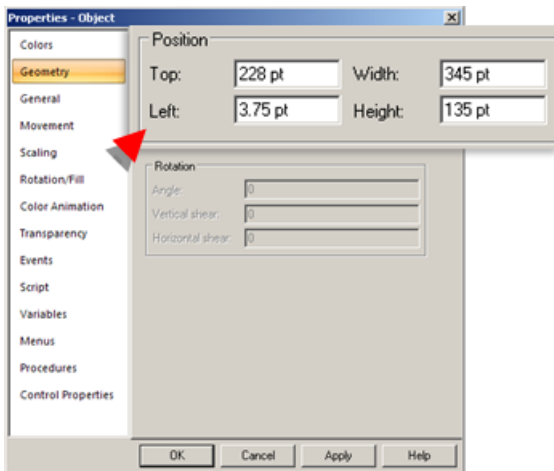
Properties - Object

Colors
Geometry
General
Movement
Scaling
Rotation/Fill
Color Animation
Transparency
Events
Script
Variables
Menus
Procedures
Control Properties

Position
Top: 228 pt
Width: 345 pt
Left: 3.75 pt
Height: 135 pt

Rotation
Angle: 0
Vertical shear: 0
Horizontal shear: 0

OK
Cancel
Apply
Help